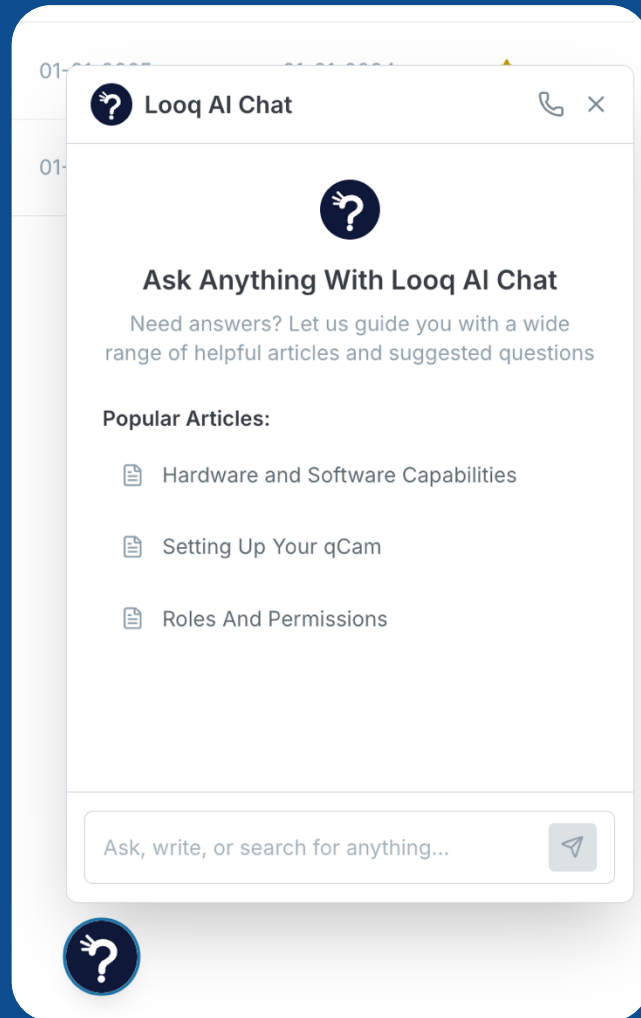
01-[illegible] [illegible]

01-

Looq AI Chat

Ask Anything With Looq AI Chat

Need answers? Let us guide you with a wide range of helpful articles and suggested questions

Popular Articles:

Hardware and Software Capabilities

Setting Up Your qCam

Roles And Permissions

Ask, write, or search for anything...